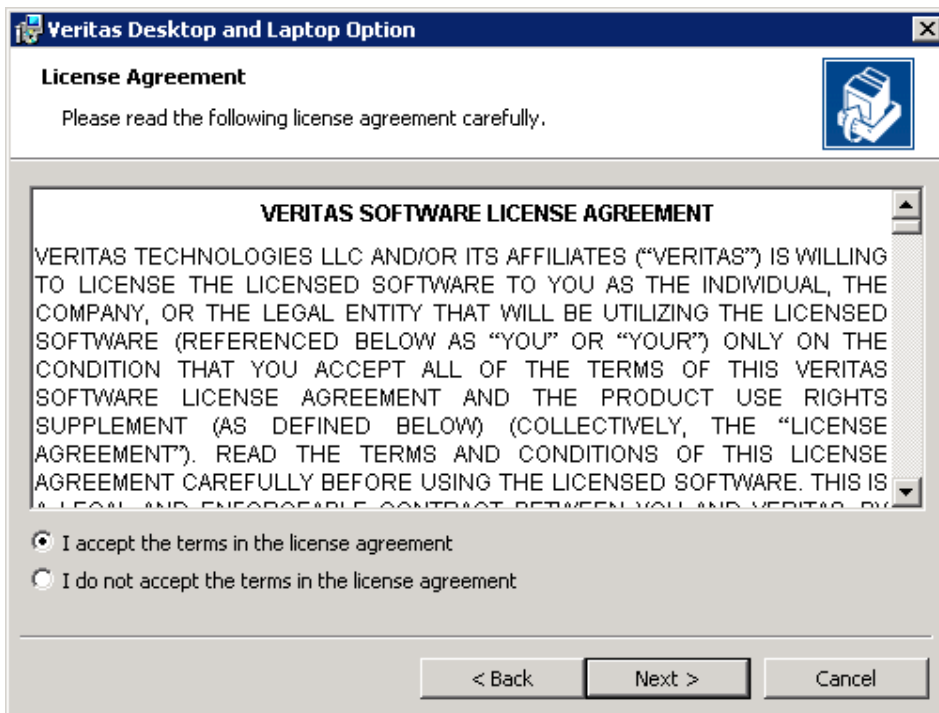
Veritas Desktop and Laptop Option

License Agreement

Please read the following license agreement carefully.

VERITAS SOFTWARE LICENSE AGREEMENT

VERITAS TECHNOLOGIES LLC AND/OR ITS AFFILIATES (“VERITAS”) IS WILLING TO LICENSE THE LICENSED SOFTWARE TO YOU AS THE INDIVIDUAL, THE COMPANY, OR THE LEGAL ENTITY THAT WILL BE UTILIZING THE LICENSED SOFTWARE (REFERENCED BELOW AS “YOU” OR “YOUR”) ONLY ON THE CONDITION THAT YOU ACCEPT ALL OF THE TERMS OF THIS VERITAS SOFTWARE LICENSE AGREEMENT AND THE PRODUCT USE RIGHTS SUPPLEMENT (AS DEFINED BELOW) (COLLECTIVELY, THE “LICENSE AGREEMENT”). READ THE TERMS AND CONDITIONS OF THIS LICENSE AGREEMENT CAREFULLY BEFORE USING THE LICENSED SOFTWARE. THIS IS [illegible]

I accept the terms in the license agreement

I do not accept the terms in the license agreement

< Back

Next >

Cancel